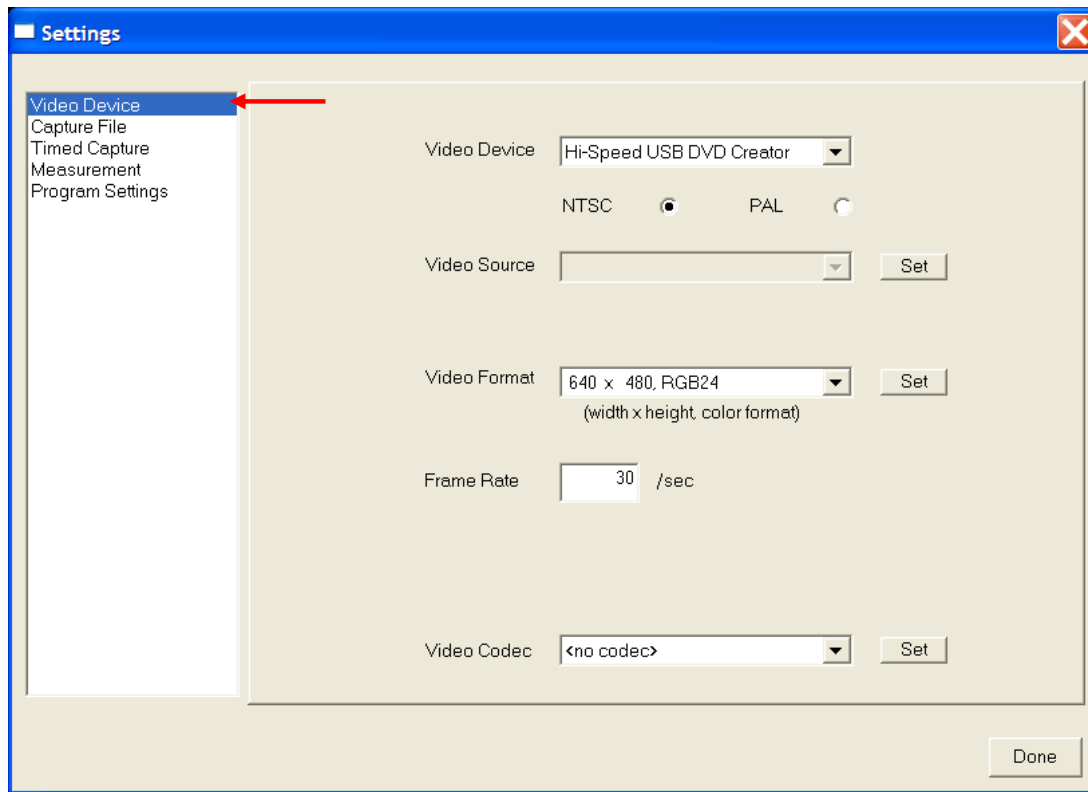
Settings

Video Device
Capture File
Timed Capture
Measurement
Program Settings

Video Device Hi-Speed USB DVD Creator

NTSC PAL

Video Source Set

Video Format 640 x 480, RGB24 Set
(width x height, color format)

Frame Rate 30 /sec

Video Codec <no codec> Set

Done